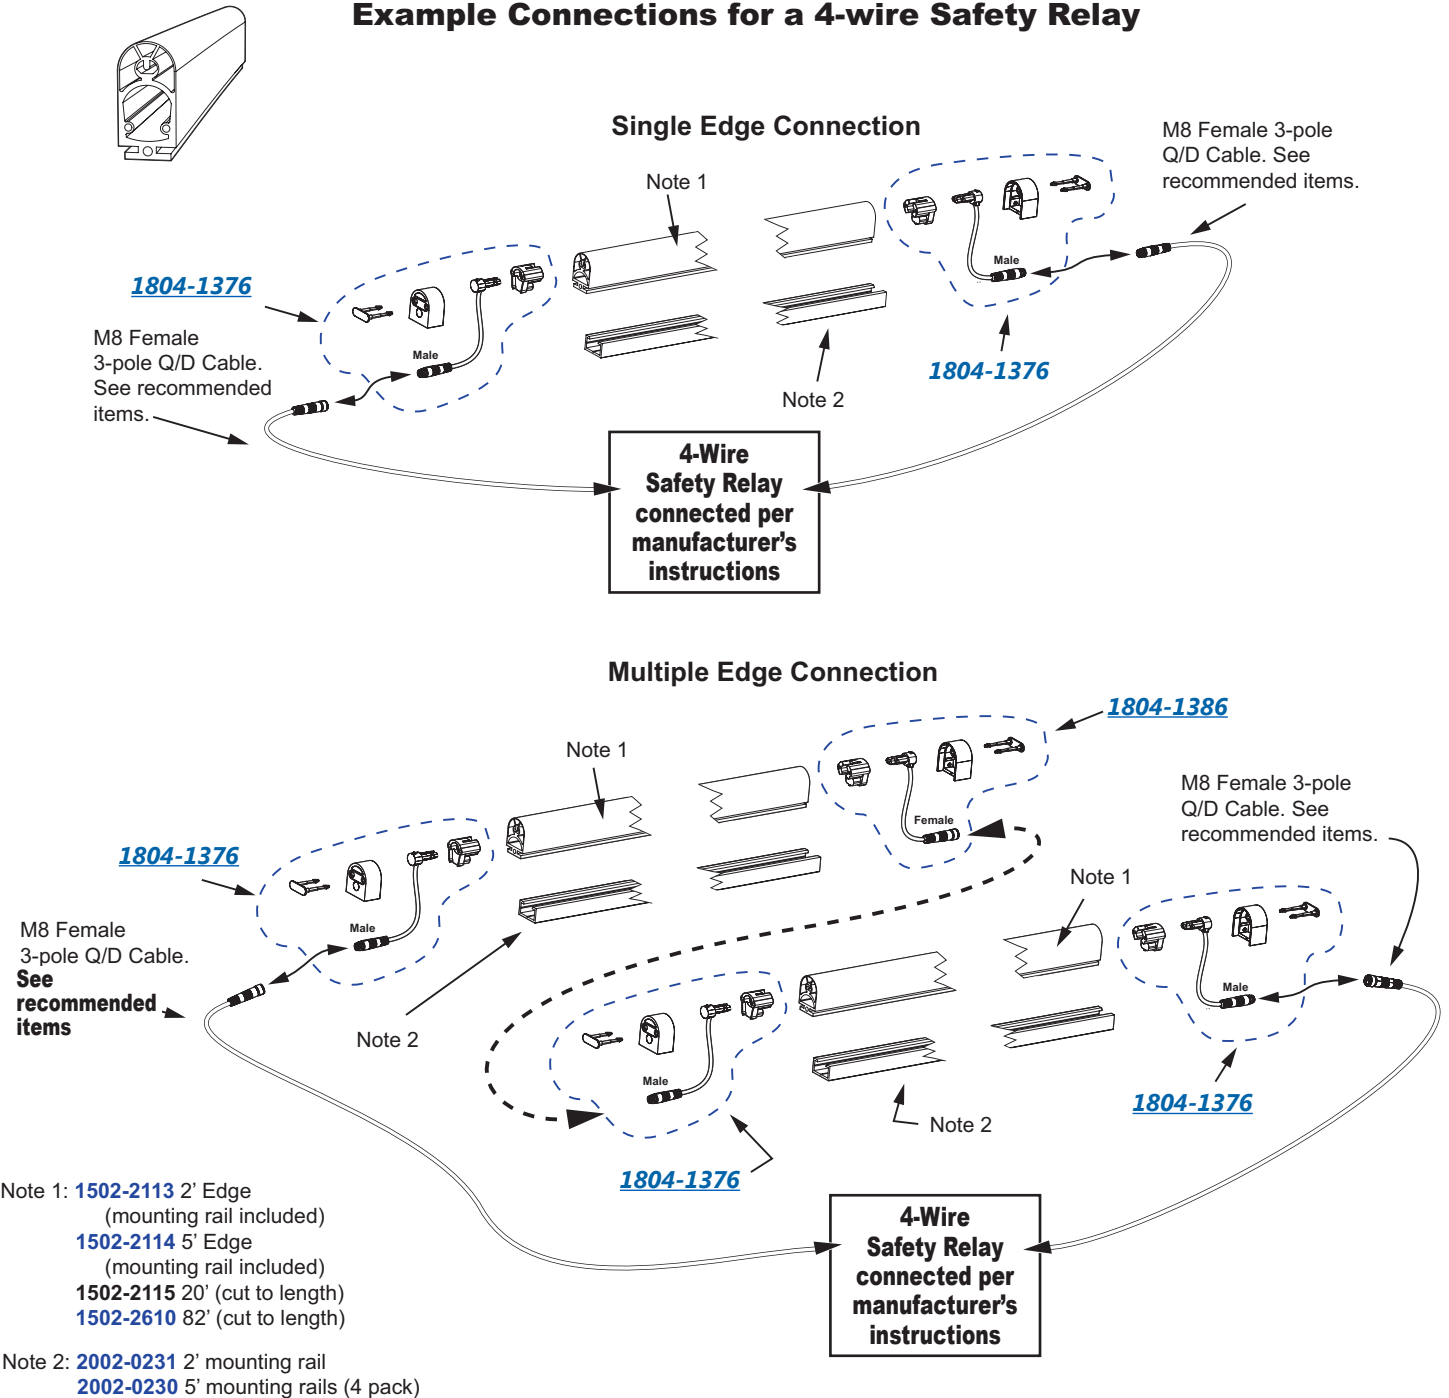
Example Connections for a 4-wire Safety Relay

Single Edge Connection

M8 Female 3-pole Q/D Cable. See recommended items.

Note 1

1804-1376

M8 Female 3-pole Q/D Cable. See recommended items.

Male

Male

1804-1376

Note 2

4-Wire Safety Relay connected per manufacturer's instructions

Multiple Edge Connection

1804-1386

Note 1

M8 Female 3-pole Q/D Cable. See recommended items.

Female

1804-1376

Note 1

M8 Female 3-pole Q/D Cable. See recommended items

Male

Male

Note 2

Male

1804-1376

Note 2

1804-1376

Note 1: 1502-2113 2' Edge (mounting rail included)
1502-2114 5' Edge (mounting rail included)
1502-2115 20' (cut to length)
1502-2610 82' (cut to length)

4-Wire Safety Relay connected per manufacturer's instructions

Note 2: 2002-0231 2' mounting rail
2002-0230 5' mounting rails (4 pack)